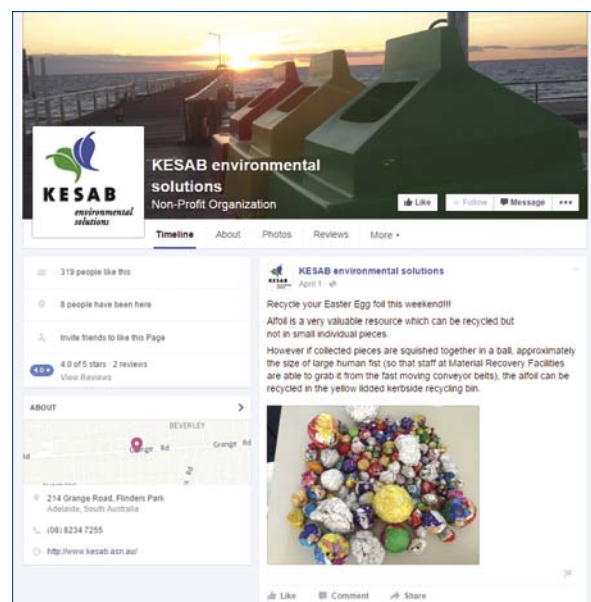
KESAB environmental solutions

KESAB environmental solutions
Non-Profit Organization

Like
Follow
Message
•••

Timeline
About
Photos
Reviews
More ▾

319 people like this

8 people have been here

Invite friends to like this Page

4.0
4.0 of 5 stars · 2 reviews
View Reviews

ABOUT

BEVERLEY
Grange Rd
Grange Rd
Rd

214 Grange Road, Flinders Park
Adelaide, South Australia

(08) 8234 7255

http://www.kesab.asn.au/

KESAB environmental solutions
April 1 ·

Recycle your Easter Egg foil this weekend!!!

Alfoil is a very valuable resource which can be recycled but not in small individual pieces.

However if collected pieces are squished together in a ball, approximately the size of large human fist (so that staff at Material Recovery Facilities are able to grab it from the fast moving conveyor belts), the alfoil can be recycled in the yellow lidded kerbside recycling bin.

Like
Comment
Share